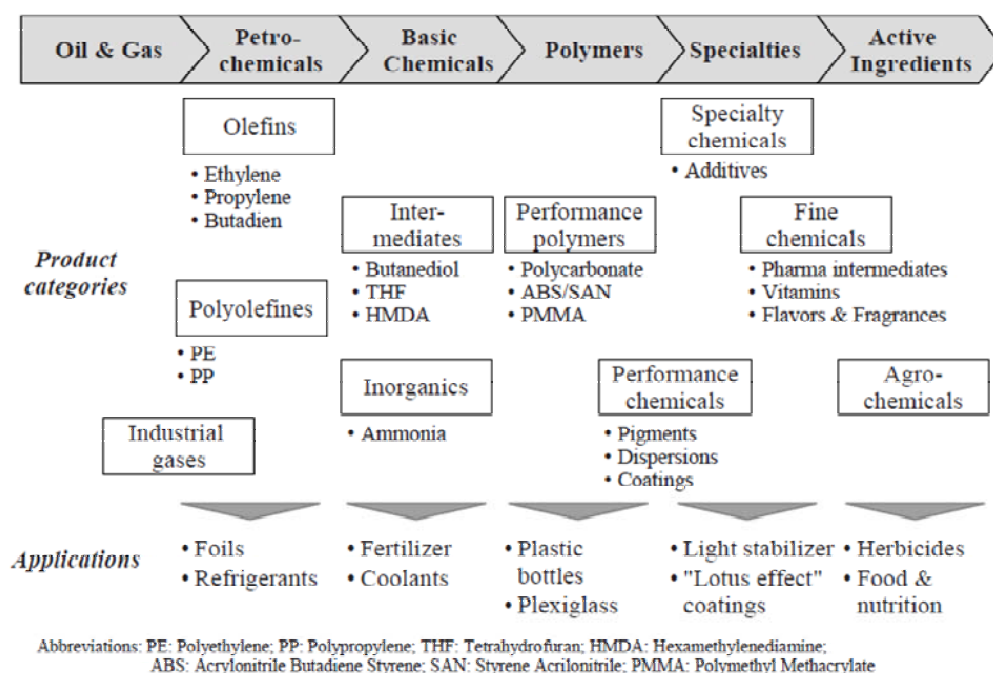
Oil & Gas

Petrochemicals

Basic Chemicals

Polymers

Specialties

Active Ingredients

Product categories

Olefins
• Ethylene
• Propylene
• Butadien

Polyolefines
• PE
• PP

Industrial gases

Intermediates
• Butanediol
• THF
• HMDA

Inorganics
• Ammonia

Performance polymers
• Polycarbonate
• ABS/SAN
• PMMA

Performance chemicals
• Pigments
• Dispersions
• Coatings

Specialty chemicals
• Additives

Fine chemicals
• Pharma intermediates
• Vitamins
• Flavors & Fragrances

Agrochemicals

Applications

• Foils
• Refrigerants

• Fertilizer
• Coolants

• Plastic bottles
• Plexiglass

• Light stabilizer
• "Lotus effect" coatings

• Herbicides
• Food & nutrition

Abbreviations: PE: Polyethylene; PP: Polypropylene; THF: Tetrahydrofuran; HMDA: Hexamethylenediamine; ABS: Acrylonitrile Butadiene Styrene; SAN: Styrene Acrilonitrile; PMMA: Polymethyl Methacrylate